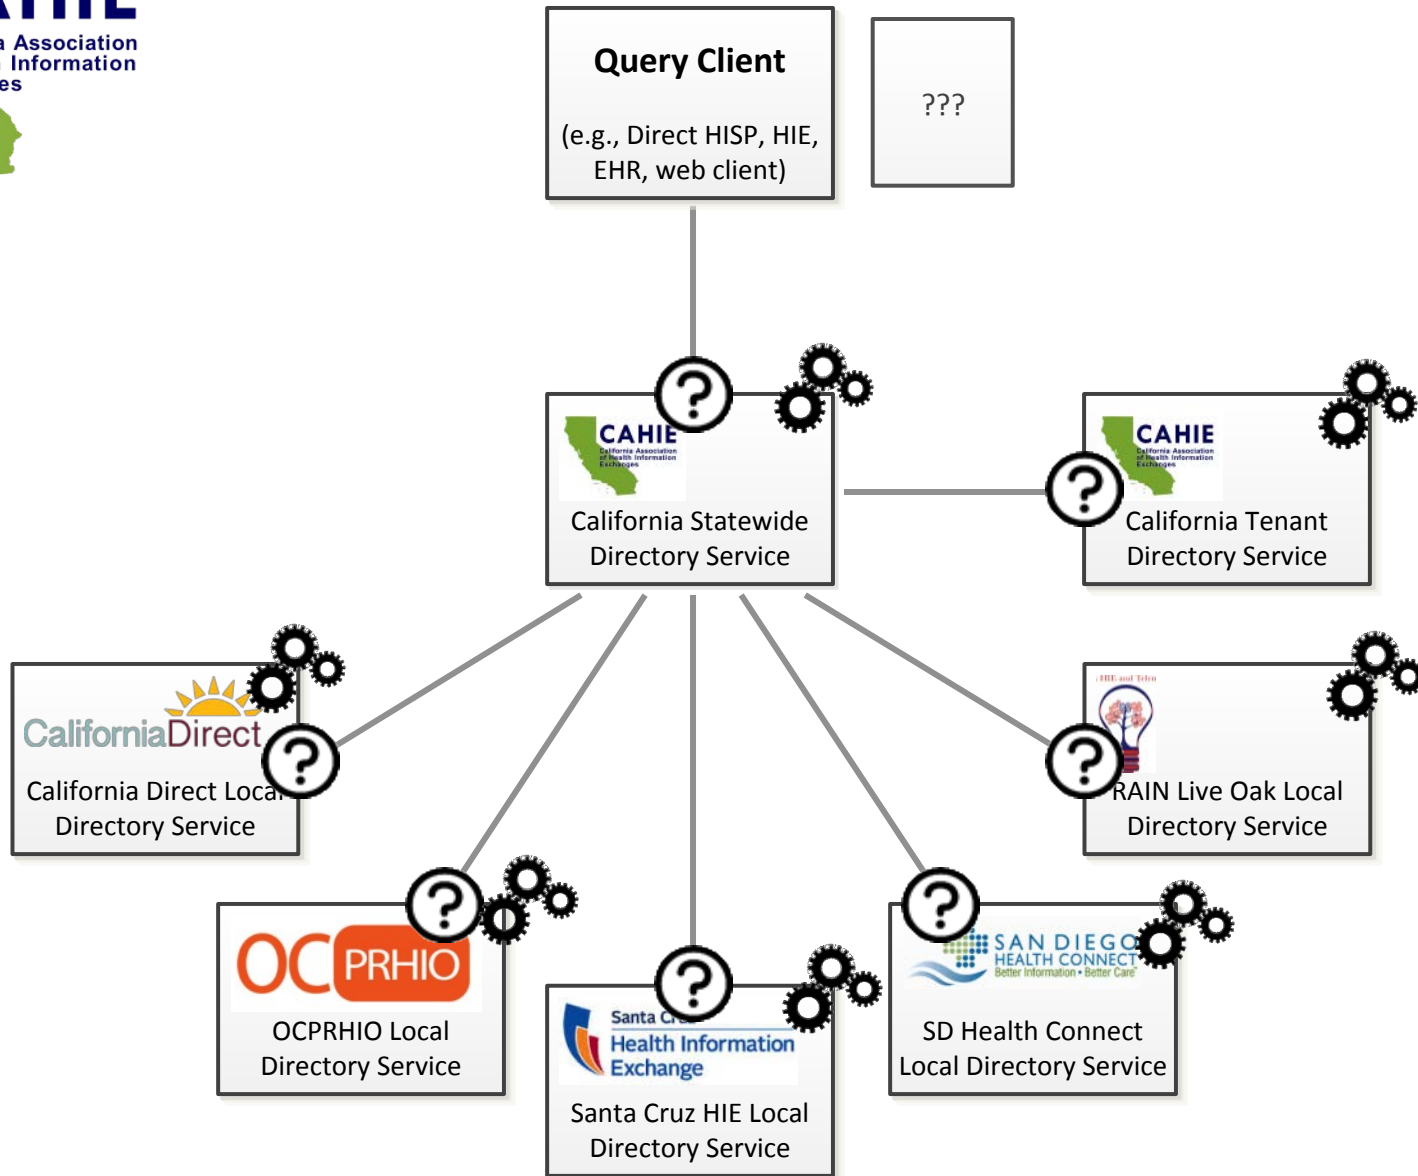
a Association
Information
es

Query Client

(e.g., Direct HISP, HIE, EHR, web client)

???

CAHIE
California Association of Health Information Exchanges
California Statewide Directory Service

CAHIE
California Association of Health Information Exchanges
California Tenant Directory Service

CaliforniaDirect
California Direct Local Directory Service

HIE and Telehealth
RAIN Live Oak Local Directory Service

OC PRHIO
OCPRHIO Local Directory Service

Santa Cr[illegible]
Health Information Exchange
Santa Cruz HIE Local Directory Service

SAN DIEGO HEALTH CONNECT
Better Information • Better Care
SD Health Connect Local Directory Service